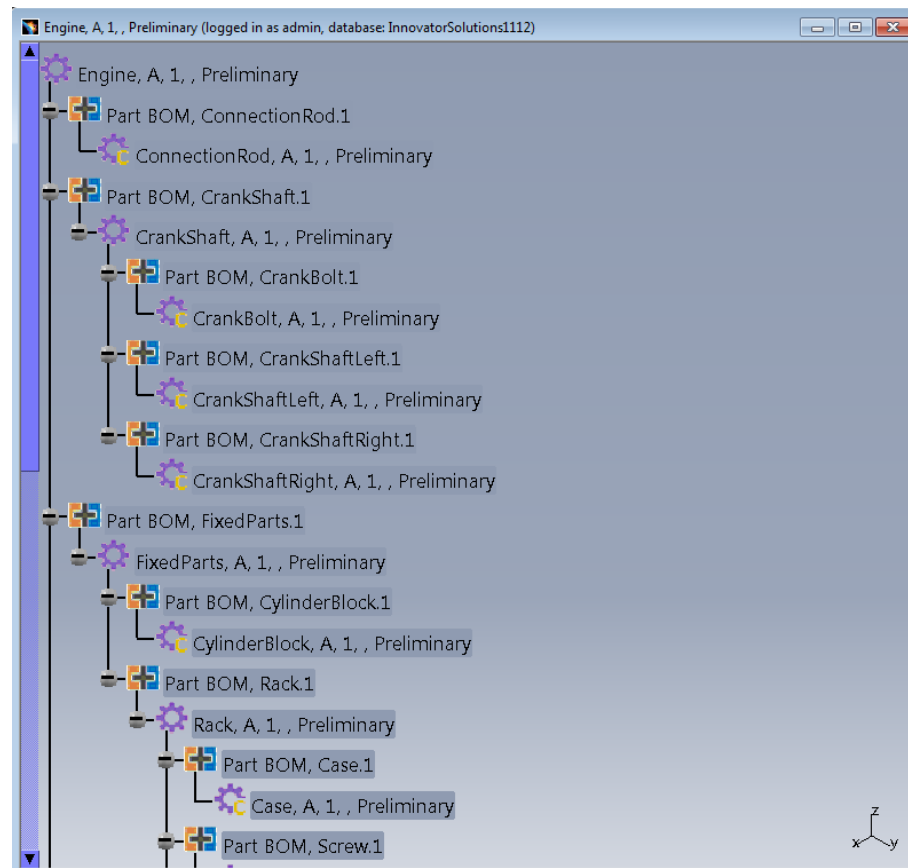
Engine, A, 1, , Preliminary (logged in as admin, database: InnovatorSolutions1112)

Engine, A, 1, , Preliminary
Part BOM, ConnectionRod.1
ConnectionRod, A, 1, , Preliminary
Part BOM, CrankShaft.1
CrankShaft, A, 1, , Preliminary
Part BOM, CrankBolt.1
CrankBolt, A, 1, , Preliminary
Part BOM, CrankShaftLeft.1
CrankShaftLeft, A, 1, , Preliminary
Part BOM, CrankShaftRight.1
CrankShaftRight, A, 1, , Preliminary
Part BOM, FixedParts.1
FixedParts, A, 1, , Preliminary
Part BOM, CylinderBlock.1
CylinderBlock, A, 1, , Preliminary
Part BOM, Rack.1
Rack, A, 1, , Preliminary
Part BOM, Case.1
Case, A, 1, , Preliminary
Part BOM, Screw.1

z
x y